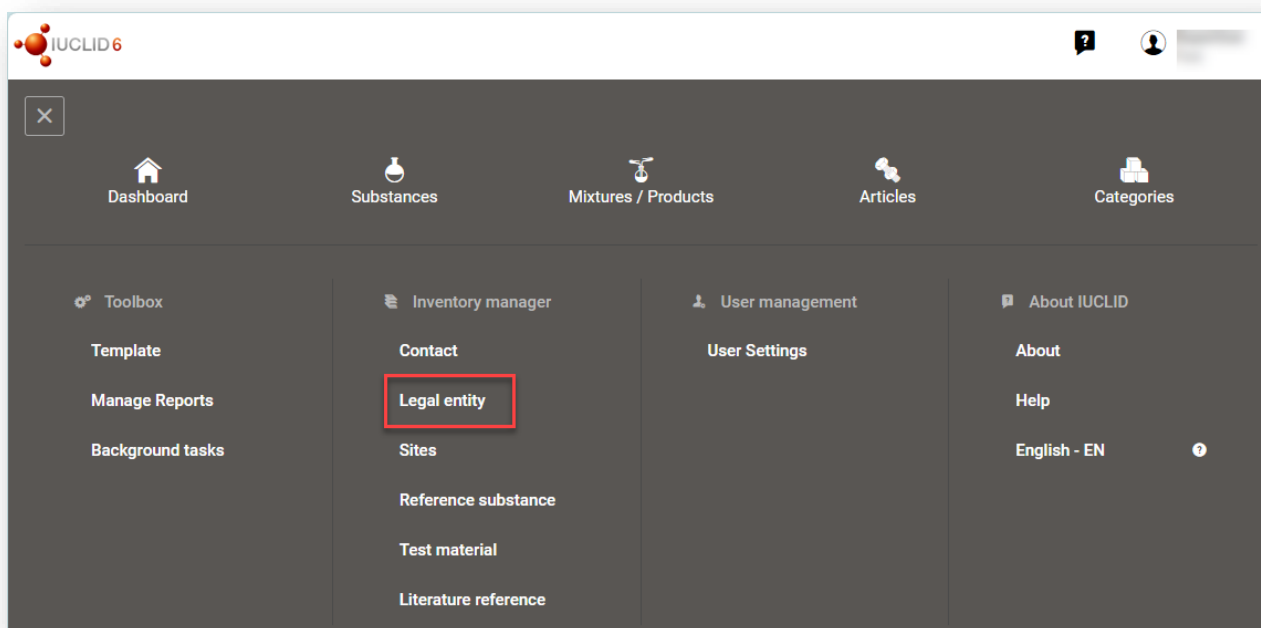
IUCLID6

×

Dashboard
Substances
Mixtures / Products
Articles
Categories

Toolbox
Template
Manage Reports
Background tasks

Inventory manager
Contact
Legal entity
Sites
Reference substance
Test material
Literature reference

User management
User Settings

About IUCLID
About
Help
English - EN